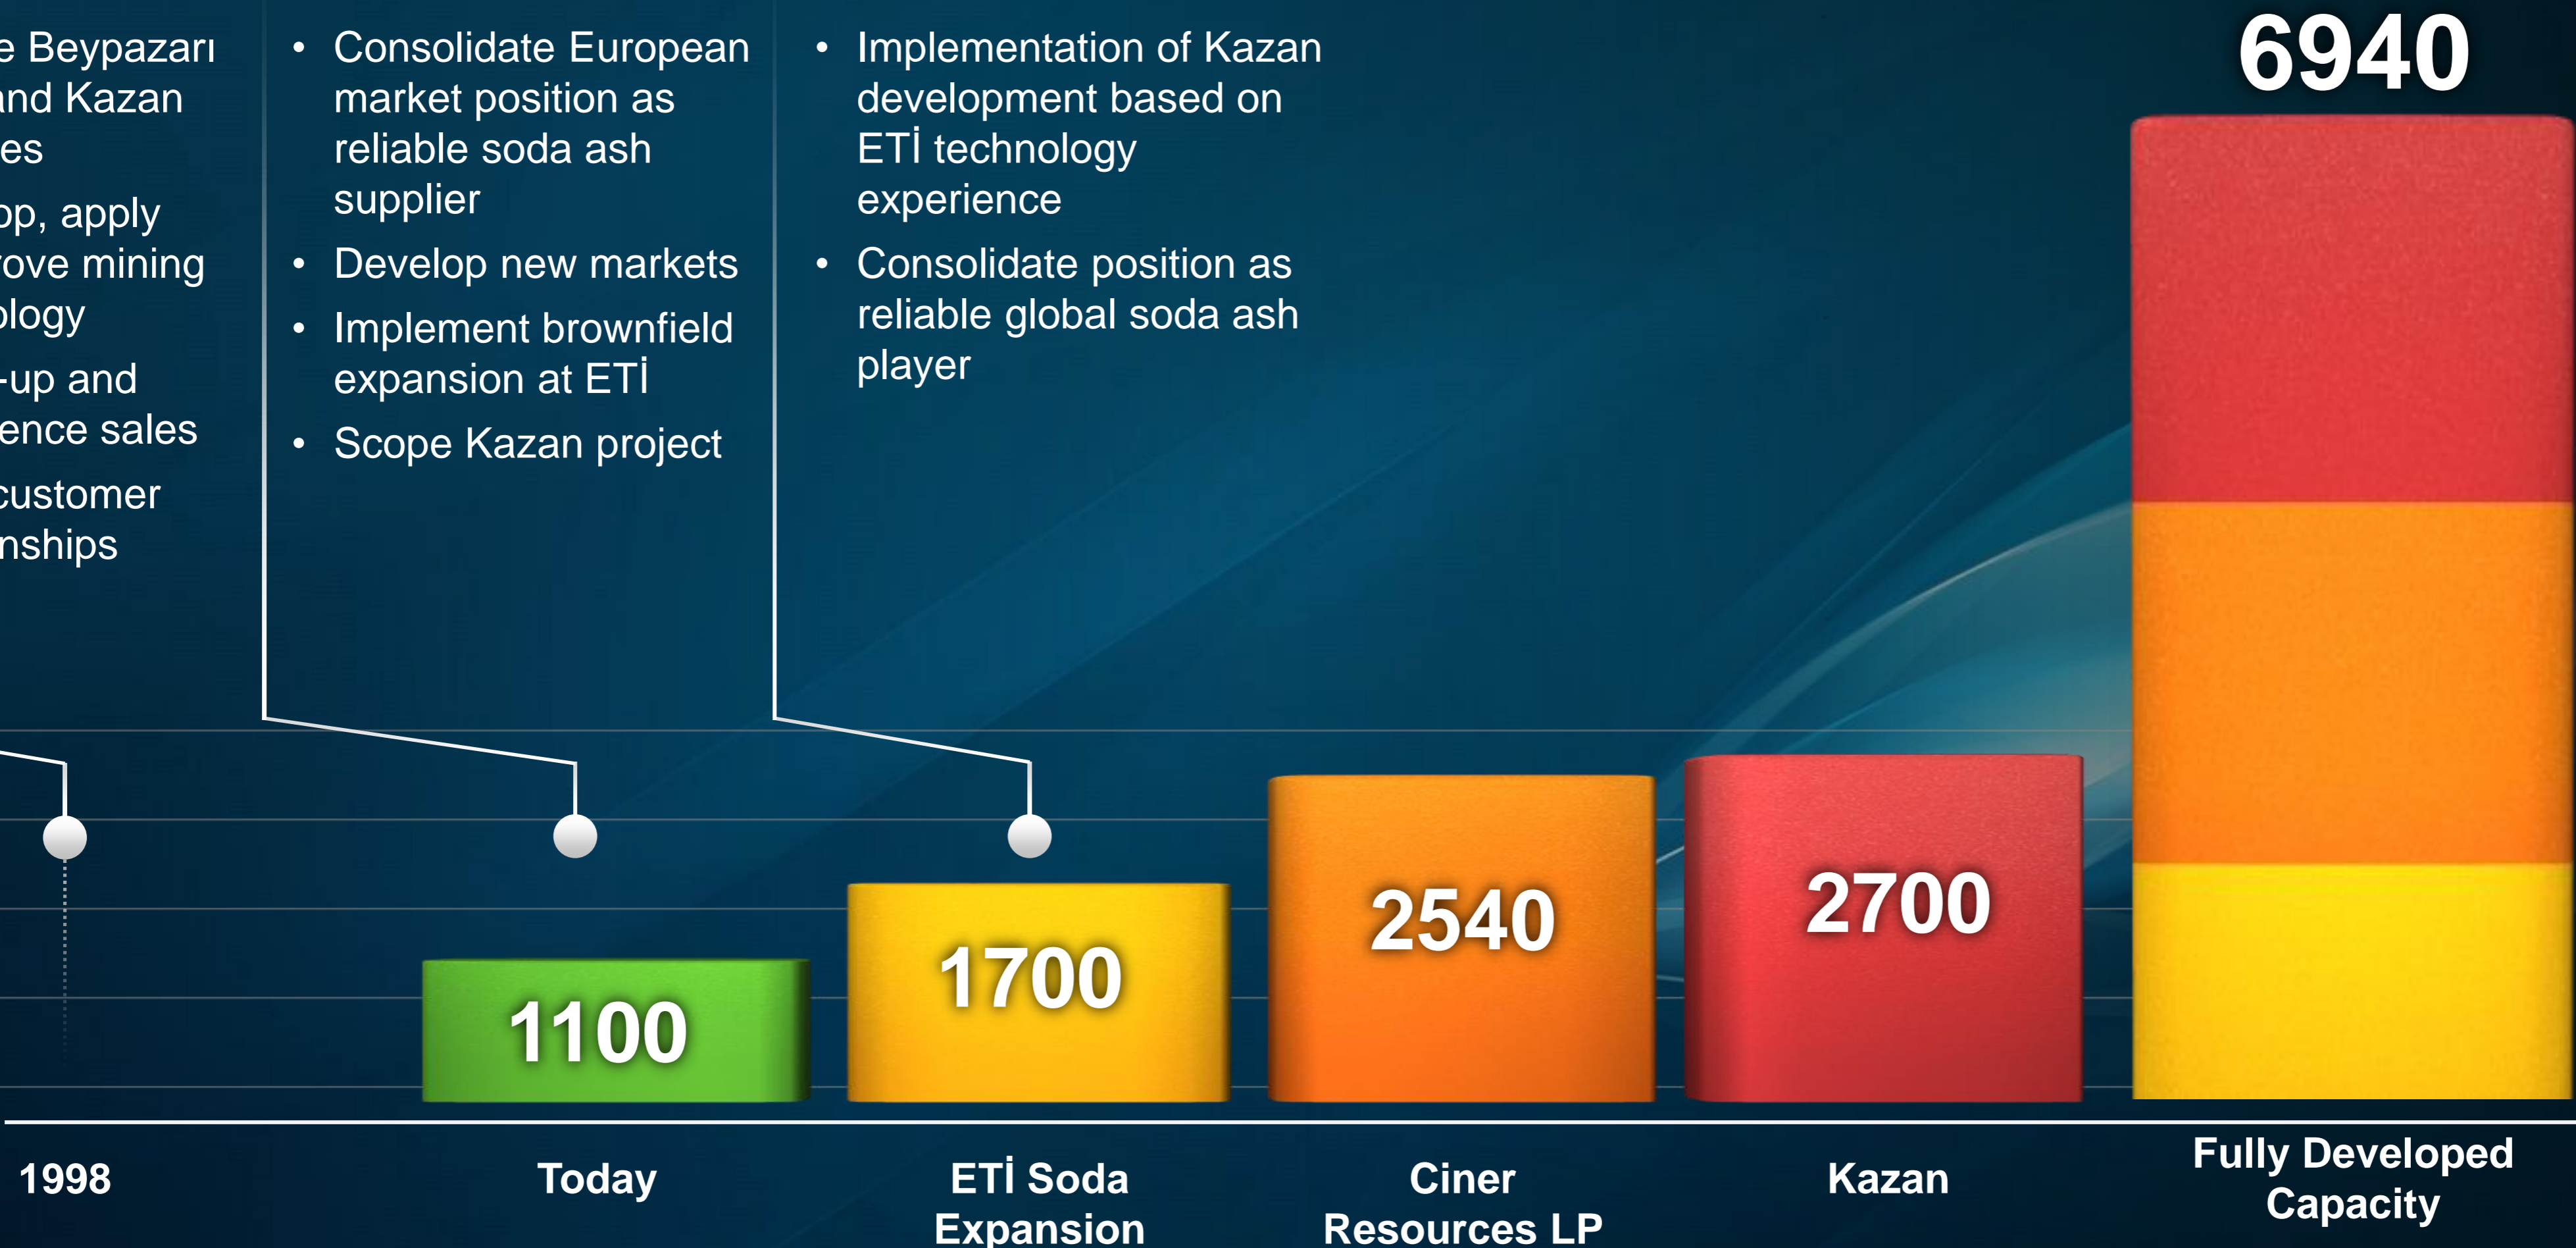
e Beypazarı and Kazan es

p, apply ove mining logy

-up and ence sales

customer nships

• Consolidate European market position as reliable soda ash supplier
• Develop new markets
• Implement brownfield expansion at ETİ
• Scope Kazan project

• Implementation of Kazan development based on ETİ technology experience
• Consolidate position as reliable global soda ash player

6940

1100

1700

2540

2700

1998

Today

ETİ Soda Expansion

Ciner Resources LP

Kazan

Fully Developed Capacity